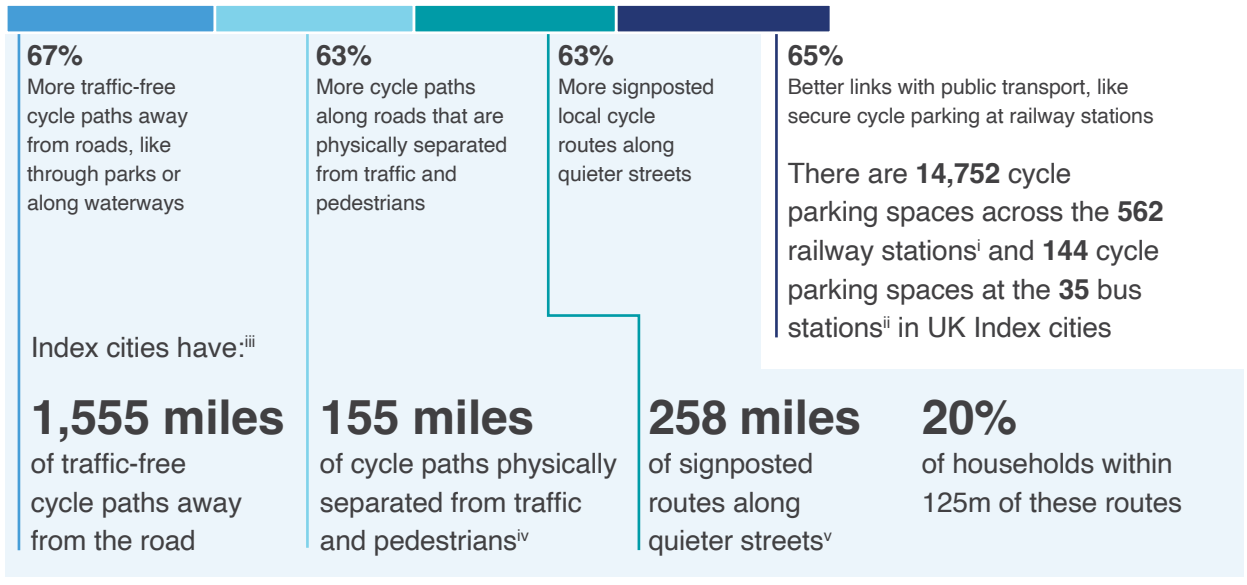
67%
More traffic-free cycle paths away from roads, like through parks or along waterways

63%
More cycle paths along roads that are physically separated from traffic and pedestrians

63%
More signposted local cycle routes along quieter streets

65%
Better links with public transport, like secure cycle parking at railway stations

There are **14,752** cycle parking spaces across the **562** railway stations$^{i}$ and **144** cycle parking spaces at the **35** bus stations$^{ii}$ in UK Index cities

Index cities have:$^{iii}$

**1,555 miles**
of traffic-free cycle paths away from the road

**155 miles**
of cycle paths physically separated from traffic and pedestrians$^{iv}$

**258 miles**
of signposted routes along quieter streets$^{v}$

**20%**
of households within 125m of these routes